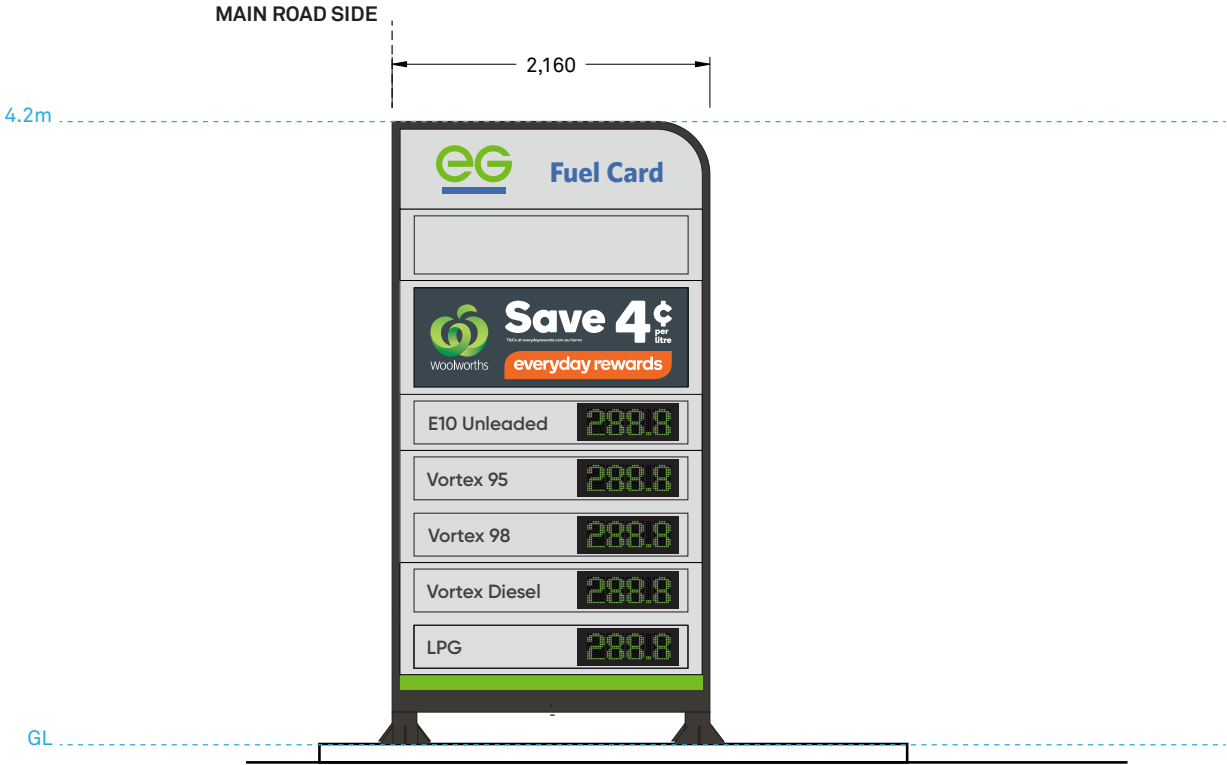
MAIN ROAD SIDE

2,160

4.2m

eG Fuel Card

Woolworths Save 4¢ per litre
T&Cs at everydayrewards.com.au/terms
everyday rewards

E10 Unleaded 288.8

Vortex 95 288.8

Vortex 98 288.8

Vortex Diesel 288.8

LPG 288.8

GL